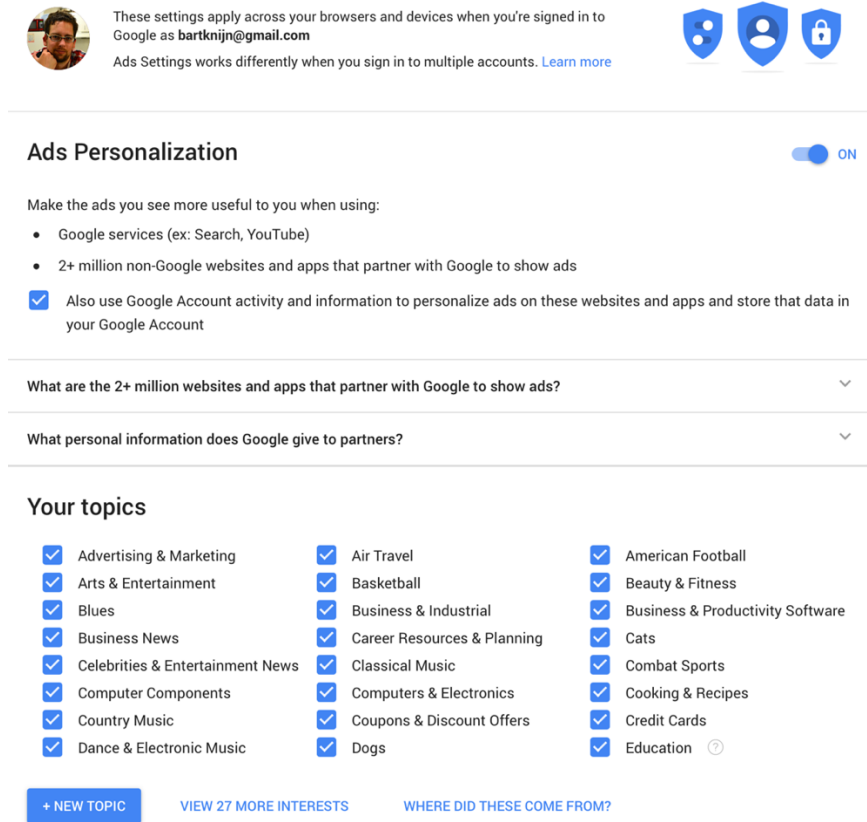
These settings apply across your browsers and devices when you're signed in to Google as **bartknijn@gmail.com**

Ads Settings works differently when you sign in to multiple accounts. Learn more

Ads Personalization

ON

Make the ads you see more useful to you when using:

- Google services (ex: Search, YouTube)
- 2+ million non-Google websites and apps that partner with Google to show ads

Also use Google Account activity and information to personalize ads on these websites and apps and store that data in your Google Account

What are the 2+ million websites and apps that partner with Google to show ads?

What personal information does Google give to partners?

Your topics

Advertising & Marketing
Arts & Entertainment
Blues
Business News
Celebrities & Entertainment News
Computer Components
Country Music
Dance & Electronic Music

Air Travel
Basketball
Business & Industrial
Career Resources & Planning
Classical Music
Computers & Electronics
Coupons & Discount Offers
Dogs

American Football
Beauty & Fitness
Business & Productivity Software
Cats
Combat Sports
Cooking & Recipes
Credit Cards
Education ?

+ NEW TOPIC VIEW 27 MORE INTERESTS WHERE DID THESE COME FROM?